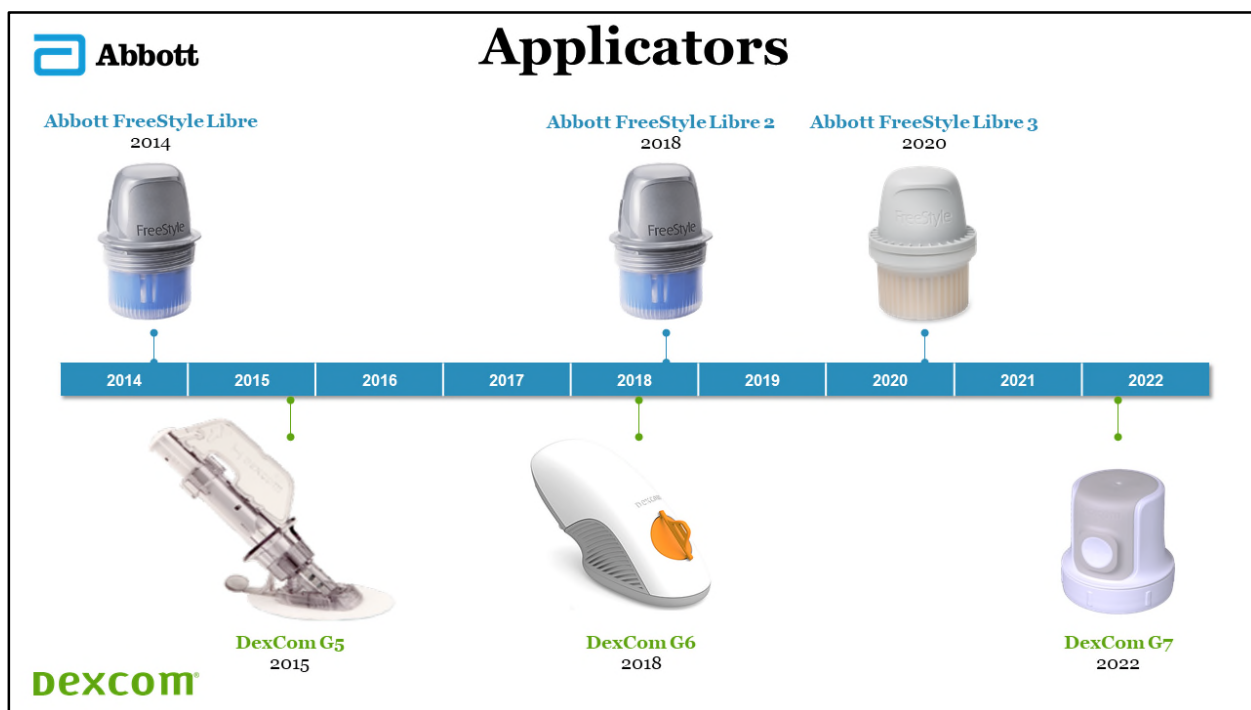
Abbott

Applicators

Abbott FreeStyle Libre
2014

FreeStyle

Abbott FreeStyle Libre 2
2018

FreeStyle

Abbott FreeStyle Libre 3
2020

FreeStyle

| 2014 | 2015 | 2016 | 2017 | 2018 | 2019 | 2020 | 2021 | 2022 |
|---|---|---|---|---|---|---|---|---|

DexCom G5
2015

DexCom G6
2018

DexCom G7
2022

DEXCOM®